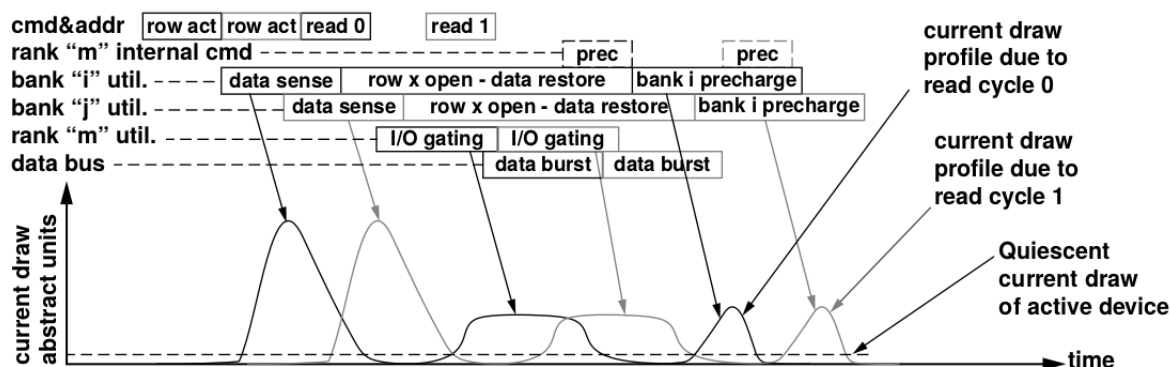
cmd&addr row act row act read 0 read 1
rank "m" internal cmd prec prec
bank "i" util. data sense row x open - data restore bank i precharge
bank "j" util. data sense row x open - data restore bank i precharge
rank "m" util. I/O gating I/O gating
data bus data burst data burst

current draw profile due to read cycle 0

current draw profile due to read cycle 1

Quiescent current draw of active device

current draw abstract units

time